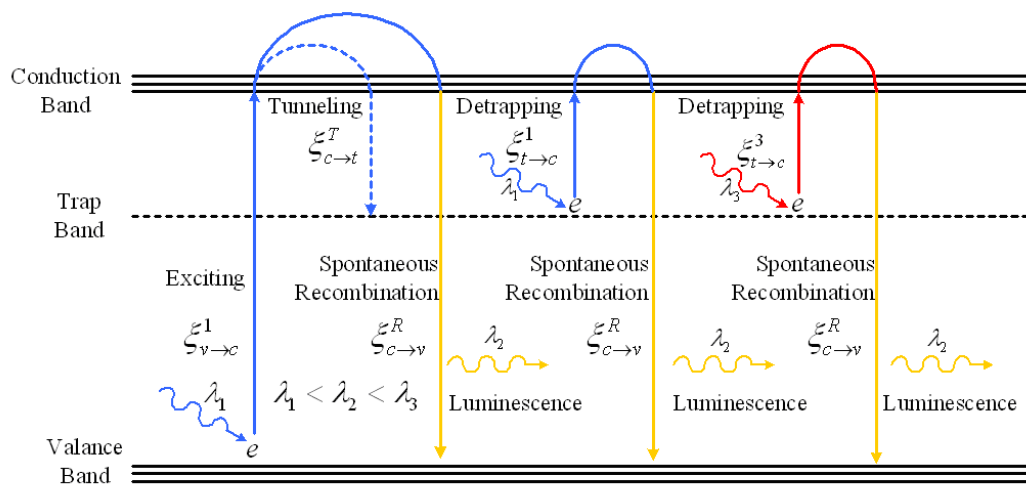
Conduction Band

Tunneling
$\xi^{T}_{c\to t}$

Detrapping
$\xi^{1}_{t\to c}$
$\lambda_1$
$e$

Detrapping
$\xi^{3}_{t\to c}$
$\lambda_3$
$e$

Trap Band

Exciting
$\xi^{1}_{v\to c}$
$\lambda_1$
$e$

$\lambda_1 < \lambda_2 < \lambda_3$

Spontaneous Recombination
$\xi^{R}_{c\to v}$
$\lambda_2$
Luminescence

Spontaneous Recombination
$\xi^{R}_{c\to v}$
$\lambda_2$
Luminescence

Spontaneous Recombination
$\xi^{R}_{c\to v}$
$\lambda_2$
Luminescence

Valance Band